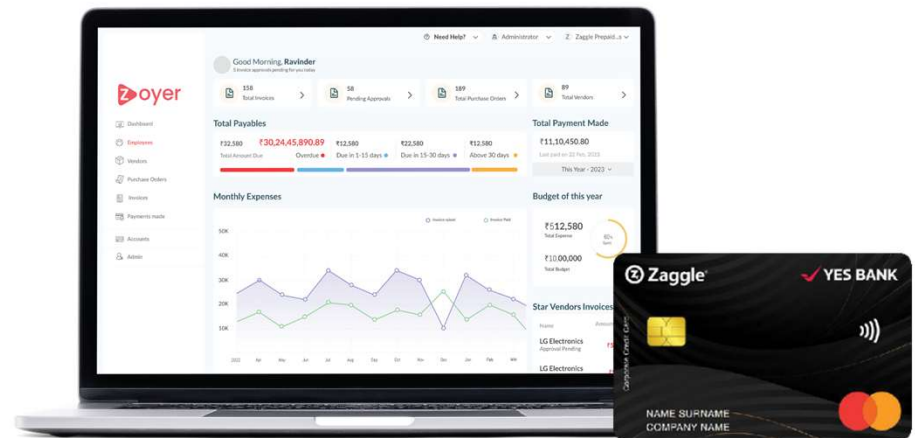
Need Help? Administrator Zaggle Prepaid...s

zoyer

Good Morning, Ravinder
5 invoice approvals pending for you today

158
Total Invoices

58
Pending Approvals

189
Total Purchase Orders

89
Total Vendors

Dashboard
Employees
Vendors
Purchase Orders
Invoices
Payments made
Accounts
Admin

Total Payables

₹32,580
Total Amount Due

₹30,24,45,890.89
Overdue

₹12,580
Due in 1-15 days

₹22,580
Due in 15-30 days

₹12,580
Above 30 days

Total Payment Made

₹11,10,450.80
Last paid on 22 Feb, 2023

This Year - 2023

Monthly Expenses

Invoice added
Invoice Paid

50K
40K
30K
20K
10K

2022 Apr May Jun Jul Aug Sep Oct Nov Dec Jan Feb Mar

Budget of this year

₹512,580
Total Expense

80%
Spent

₹10,00,000
Total Budget

Star Vendors Invoices

Name
Amount

LG Electronics
Approval Pending

LG Electronics

Zaggle
YES BANK
Corporate Credit Card
NAME SURNAME
COMPANY NAME